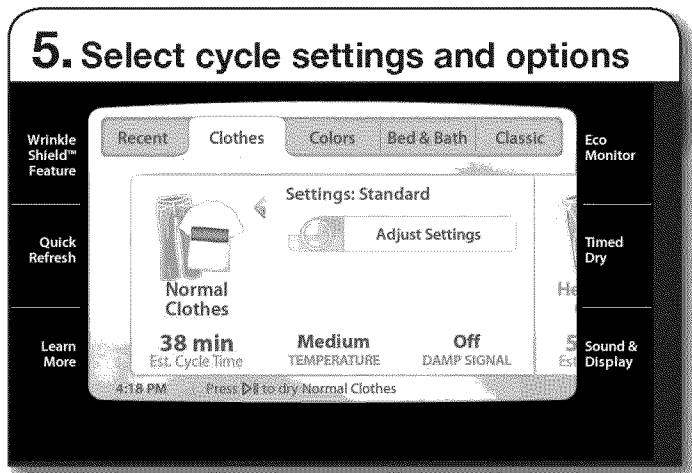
5. Select cycle settings and options

Wrinkle Shield™ Feature

Quick Refresh

Learn More

Recent | Clothes | Colors | Bed & Bath | Classic

Settings: Standard

Adjust Settings

Normal Clothes

38 min
Est. Cycle Time

Medium
TEMPERATURE

Off
DAMP SIGNAL

He

5
Est

4:18 PM Press ▷‖ to dry Normal Clothes

Eco Monitor

Timed Dry

Sound & Display